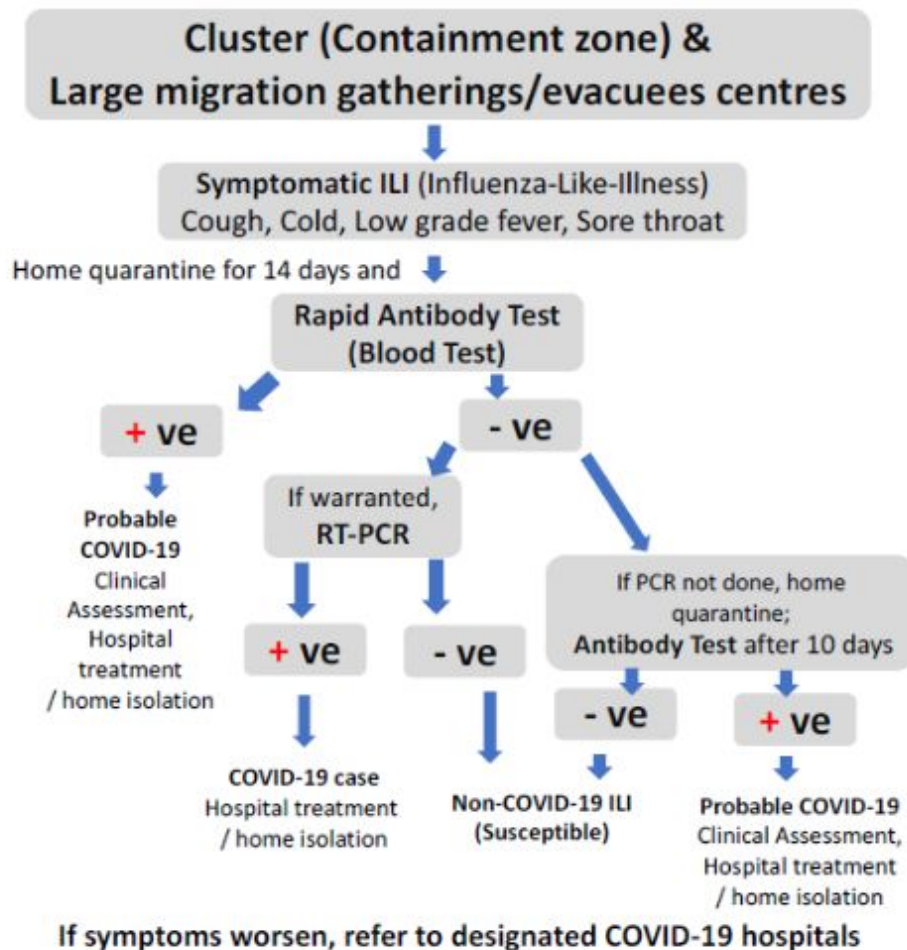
Cluster (Containment zone) &
Large migration gatherings/evacuees centres

Symptomatic ILI (Influenza-Like-Illness)
Cough, Cold, Low grade fever, Sore throat

Home quarantine for 14 days and

Rapid Antibody Test
(Blood Test)

+ ve

Probable COVID-19
Clinical Assessment, Hospital treatment / home isolation

- ve

If warranted, RT-PCR

+ ve

COVID-19 case
Hospital treatment / home isolation

- ve

If PCR not done, home quarantine;
Antibody Test after 10 days

- ve

Non-COVID-19 ILI
(Susceptible)

+ ve

Probable COVID-19
Clinical Assessment, Hospital treatment / home isolation

If symptoms worsen, refer to designated COVID-19 hospitals